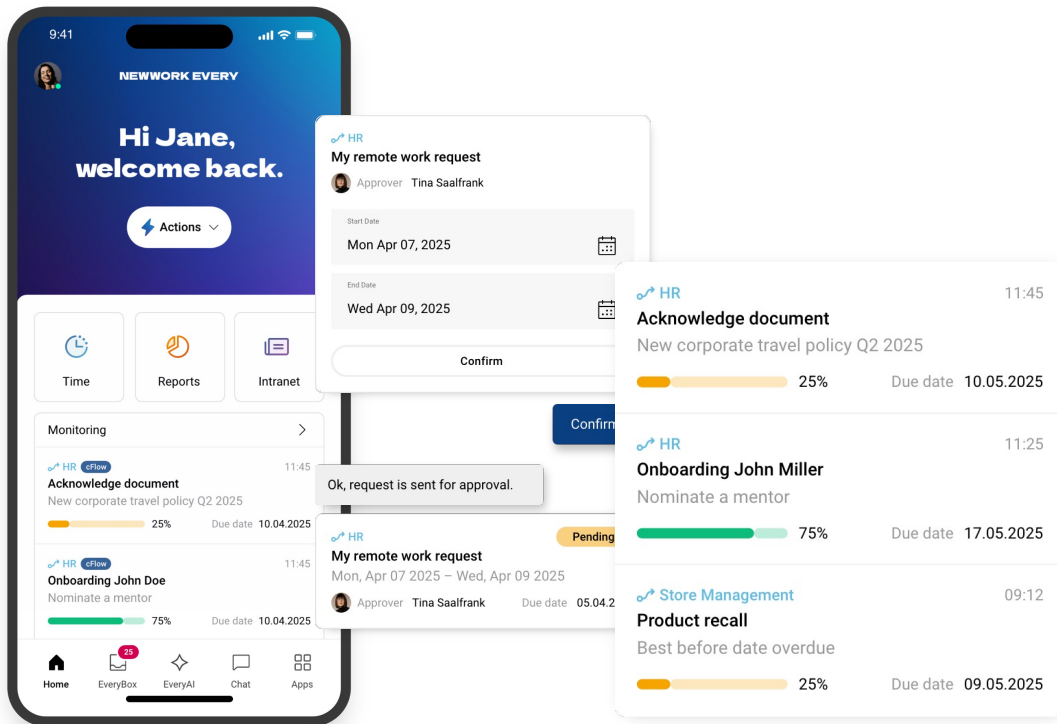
9:41

NEWWORK EVERY

Hi Jane, welcome back.

Actions

Time

Reports

Intranet

Monitoring

HR cFlow 11:45
Acknowledge document
New corporate travel policy Q2 2025
25% Due date 10.04.2025

HR cFlow 11:45
Onboarding John Doe
Nominate a mentor
75% Due date 10.04.2025

Home
25
EveryBox
EveryAI
Chat
Apps

HR
My remote work request
Approver Tina Saalfrank

Start Date
Mon Apr 07, 2025

End Date
Wed Apr 09, 2025

Confirm

Confirm

Ok, request is sent for approval.

HR
Pending
My remote work request
Mon, Apr 07 2025 – Wed, Apr 09 2025
Approver Tina Saalfrank Due date 05.04.2

HR 11:45
Acknowledge document
New corporate travel policy Q2 2025
25% Due date 10.05.2025

HR 11:25
Onboarding John Miller
Nominate a mentor
75% Due date 17.05.2025

Store Management 09:12
Product recall
Best before date overdue
25% Due date 09.05.2025